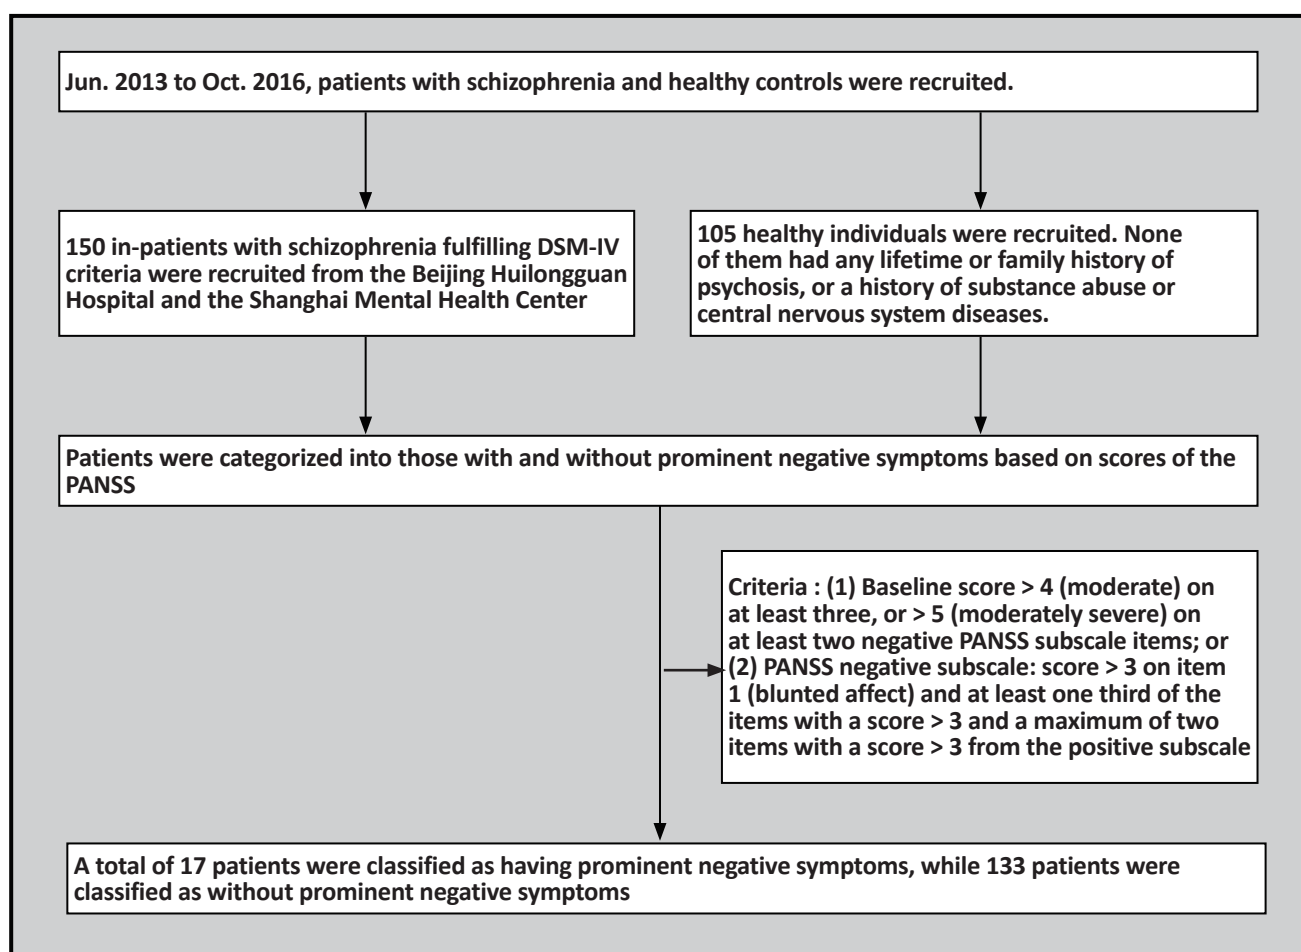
Jun. 2013 to Oct. 2016, patients with schizophrenia and healthy controls were recruited.

150 in-patients with schizophrenia fulfilling DSM-IV criteria were recruited from the Beijing Huilongguan Hospital and the Shanghai Mental Health Center

105 healthy individuals were recruited. None of them had any lifetime or family history of psychosis, or a history of substance abuse or central nervous system diseases.

Patients were categorized into those with and without prominent negative symptoms based on scores of the PANSS

Criteria : (1) Baseline score > 4 (moderate) on at least three, or > 5 (moderately severe) on at least two negative PANSS subscale items; or (2) PANSS negative subscale: score > 3 on item 1 (blunted affect) and at least one third of the items with a score > 3 and a maximum of two items with a score > 3 from the positive subscale

A total of 17 patients were classified as having prominent negative symptoms, while 133 patients were classified as without prominent negative symptoms